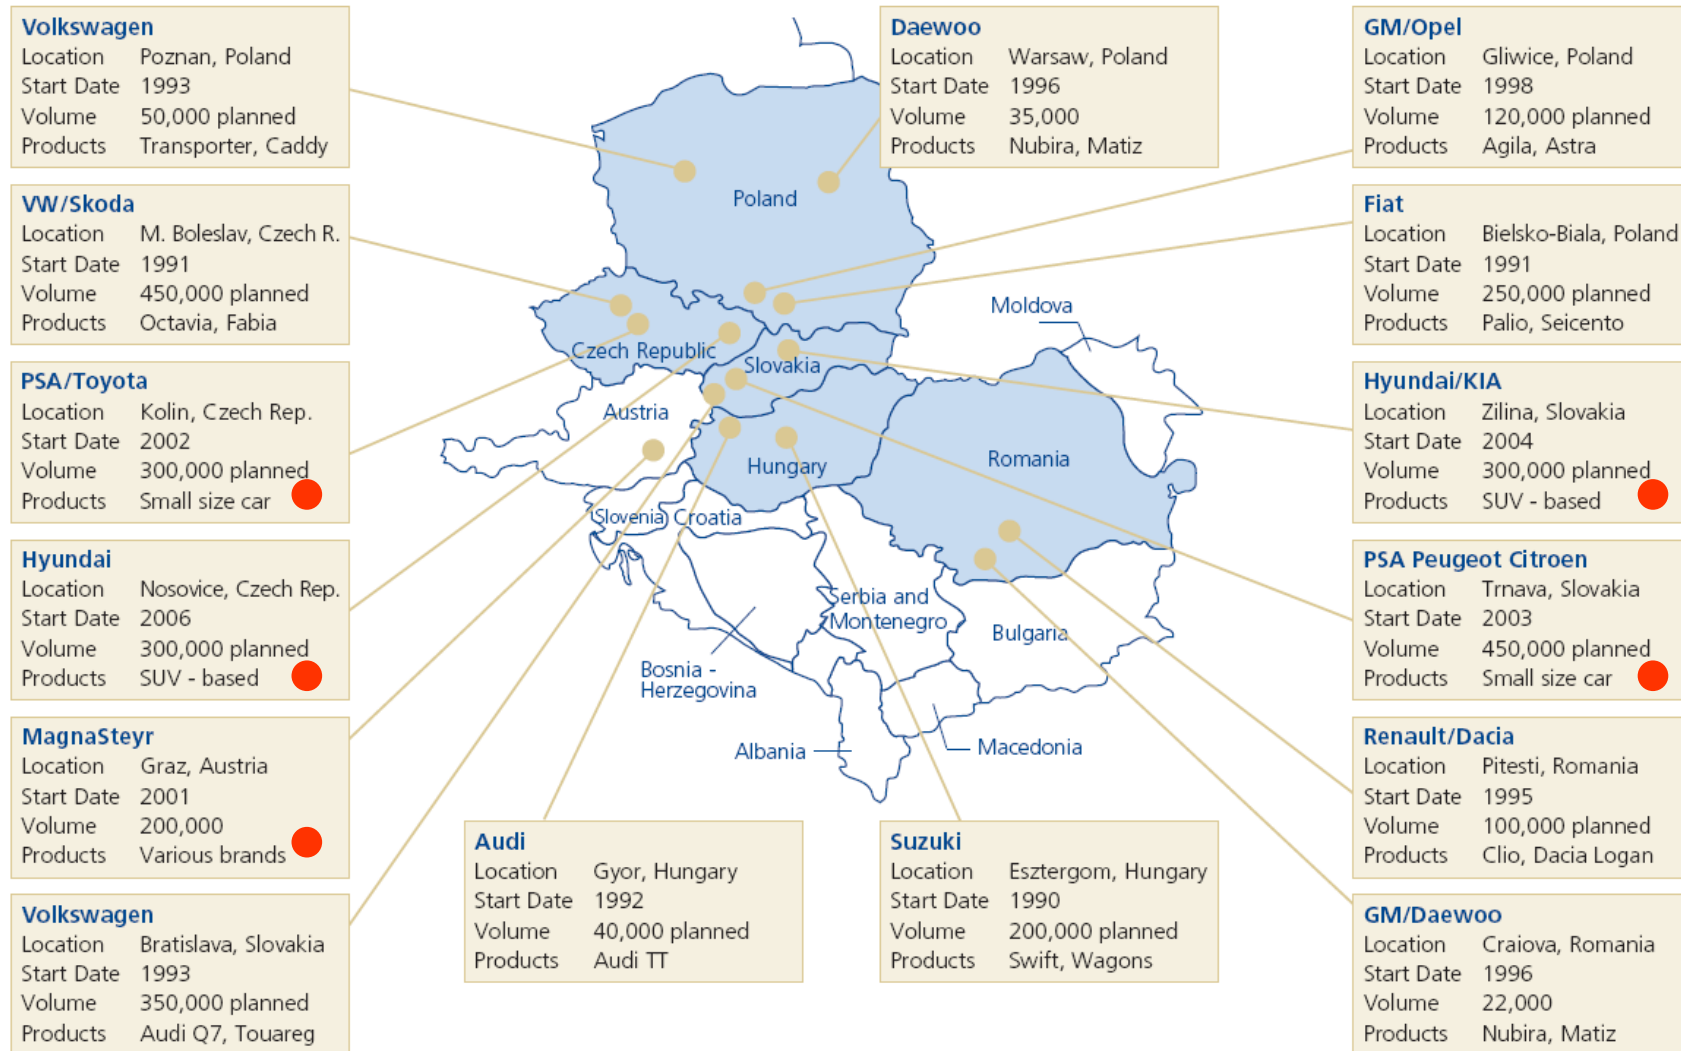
Volkswagen
Location Poznan, Poland
Start Date 1993
Volume 50,000 planned
Products Transporter, Caddy

VW/Skoda
Location M. Boleslav, Czech R.
Start Date 1991
Volume 450,000 planned
Products Octavia, Fabia

PSA/Toyota
Location Kolin, Czech Rep.
Start Date 2002
Volume 300,000 planned
Products Small size car

Hyundai
Location Nosovice, Czech Rep.
Start Date 2006
Volume 300,000 planned
Products SUV - based

MagnaSteyr
Location Graz, Austria
Start Date 2001
Volume 200,000
Products Various brands

Volkswagen
Location Bratislava, Slovakia
Start Date 1993
Volume 350,000 planned
Products Audi Q7, Touareg

Daewoo
Location Warsaw, Poland
Start Date 1996
Volume 35,000
Products Nubira, Matiz

Poland
Moldova
Czech Republic
Slovakia
Austria
Hungary
Romania
Slovenia
Croatia
Serbia and Montenegro
Bulgaria
Bosnia - Herzegovina
Albania
Macedonia

Audi
Location Gyor, Hungary
Start Date 1992
Volume 40,000 planned
Products Audi TT

Suzuki
Location Esztergom, Hungary
Start Date 1990
Volume 200,000 planned
Products Swift, Wagons

GM/Opel
Location Gliwice, Poland
Start Date 1998
Volume 120,000 planned
Products Agila, Astra

Fiat
Location Bielsko-Biala, Poland
Start Date 1991
Volume 250,000 planned
Products Palio, Seicento

Hyundai/KIA
Location Zilina, Slovakia
Start Date 2004
Volume 300,000 planned
Products SUV - based

PSA Peugeot Citroen
Location Trnava, Slovakia
Start Date 2003
Volume 450,000 planned
Products Small size car

Renault/Dacia
Location Pitesti, Romania
Start Date 1995
Volume 100,000 planned
Products Clio, Dacia Logan

GM/Daewoo
Location Craiova, Romania
Start Date 1996
Volume 22,000
Products Nubira, Matiz